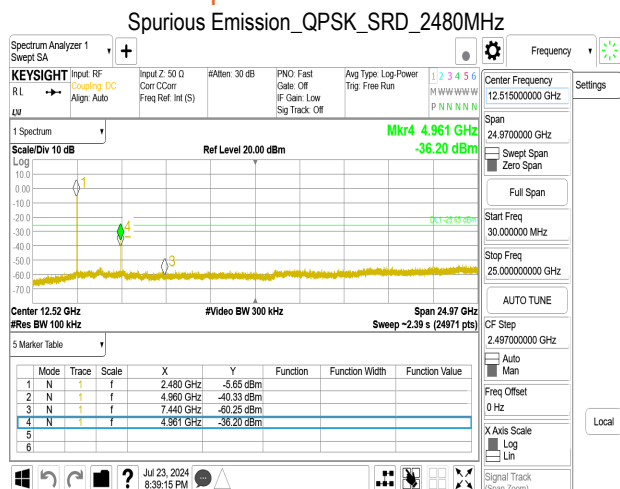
Spurious Emission_QPSK_SRD_2480MHz

Spectrum Analyzer 1
Swept SA

Frequency

KEYSIGHT
RL
LXI

Input: RF
Coupling: DC
Align: Auto

Input Z: 50 Ω
Corr CCorr
Freq Ref: Int (S)

#Atten: 30 dB

PNO: Fast
Gate: Off
IF Gain: Low
Sig Track: Off

Avg Type: Log-Power
Trig: Free Run

1 2 3 4 5 6
M WWWWW
P N N N N N

1 Spectrum

Mkr4 4.961 GHz
-36.20 dBm

Scale/Div 10 dB
Log

Ref Level 20.00 dBm

10.0
0.00
-10.0
-20.0
-30.0
-40.0
-50.0
-60.0
-70.0

DL1 -25.65 dBm

1
4
3

Center 12.52 GHz
#Res BW 100 kHz

#Video BW 300 kHz

Span 24.97 GHz
Sweep ~2.39 s (24971 pts)

5 Marker Table

| | Mode | Trace | Scale | X | Y | Function | Function Width | Function Value |
|---|---|---|---|---|---|---|---|---|
| 1 | N | 1 | f | 2.480 GHz | -5.65 dBm | | | |
| 2 | N | 1 | f | 4.960 GHz | -40.33 dBm | | | |
| 3 | N | 1 | f | 7.440 GHz | -60.25 dBm | | | |
| 4 | N | 1 | f | 4.961 GHz | -36.20 dBm | | | |
| 5 | | | | | | | | |
| 6 | | | | | | | | |

Center Frequency
12.515000000 GHz

Settings

Span
24.9700000 GHz
Swept Span
Zero Span

Full Span

Start Freq
30.000000 MHz

Stop Freq
25.000000000 GHz

AUTO TUNE

CF Step
2.497000000 GHz
Auto
Man

Freq Offset
0 Hz

X Axis Scale
Log
Lin

Local

Signal Track
(Span Zoom)

Jul 23, 2024
8:39:15 PM